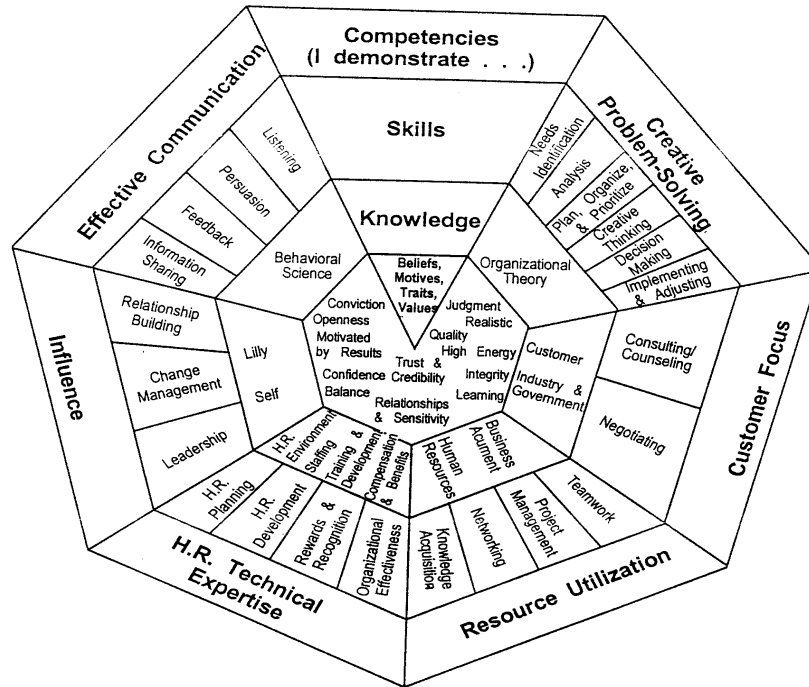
Competencies
(I demonstrate . . .)

Effective Communication

Creative Problem-Solving

Skills

Listening

Persuasion

Feedback

Information Sharing

Needs Identification

Analysis

Plan, Organize, & Prioritize

Creative Thinking

Decision Making

Implementing & Adjusting

Knowledge

Behavioral Science

Organizational Theory

Beliefs, Motives, Traits, Values

Conviction
Openness
Motivated by Results
Confidence
Balance

Judgment
Realistic
Quality
High Energy
Integrity
Learning

Trust & Credibility

Relationships & Sensitivity

Influence

Relationship Building

Change Management

Leadership

Lilly

Self

Customer

Industry & Government

Customer Focus

Consulting/ Counseling

Negotiating

H.R. Environment

Staffing

Training & Development

Compensation & Benefits

Human Resources

Business Acumen

H.R. Planning

H.R. Development

Rewards & Recognition

Organizational Effectiveness

Knowledge Acquisition

Networking

Project Management

Teamwork

H.R. Technical Expertise

Resource Utilization